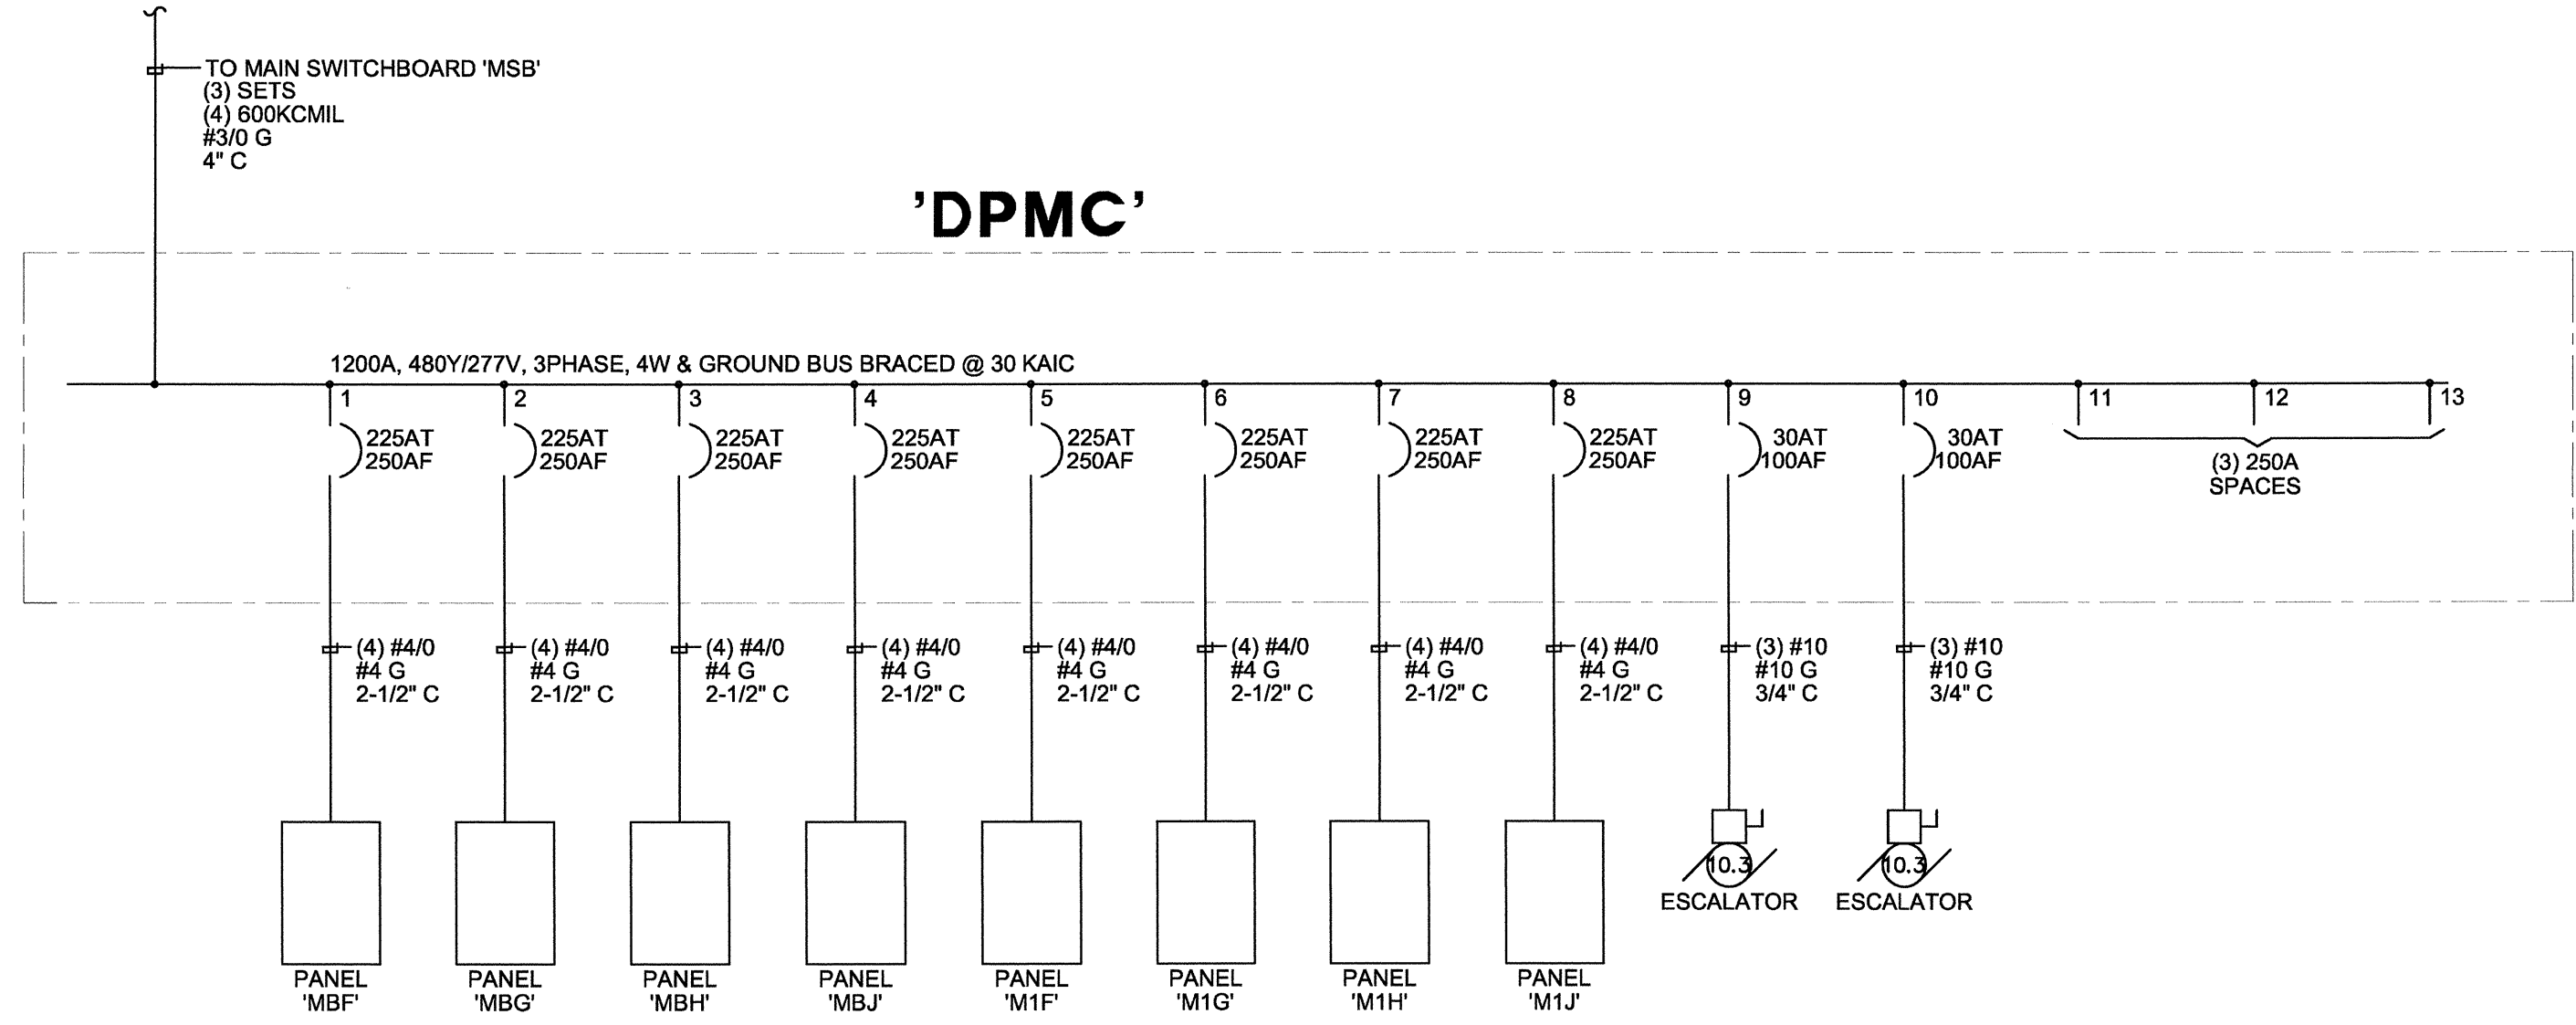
TO MAIN SWITCHBOARD 'MSB'
(3) SETS
(4) 600KCMIL
#3/0 G
4" C

'DPMC'

1200A, 480Y/277V, 3PHASE, 4W & GROUND BUS BRACED @ 30 KAIC

1
225AT
250AF

2
225AT
250AF

3
225AT
250AF

4
225AT
250AF

5
225AT
250AF

6
225AT
250AF

7
225AT
250AF

8
225AT
250AF

9
30AT
100AF

10
30AT
100AF

11

12

13

(3) 250A
SPACES

(4) #4/0
#4 G
2-1/2" C

(4) #4/0
#4 G
2-1/2" C

(4) #4/0
#4 G
2-1/2" C

(4) #4/0
#4 G
2-1/2" C

(4) #4/0
#4 G
2-1/2" C

(4) #4/0
#4 G
2-1/2" C

(4) #4/0
#4 G
2-1/2" C

(4) #4/0
#4 G
2-1/2" C

(3) #10
#10 G
3/4" C

(3) #10
#10 G
3/4" C

PANEL
'MBF'

PANEL
'MBG'

PANEL
'MBH'

PANEL
'MBJ'

PANEL
'M1F'

PANEL
'M1G'

PANEL
'M1H'

PANEL
'M1J'

10.3
ESCALATOR

10.3
ESCALATOR